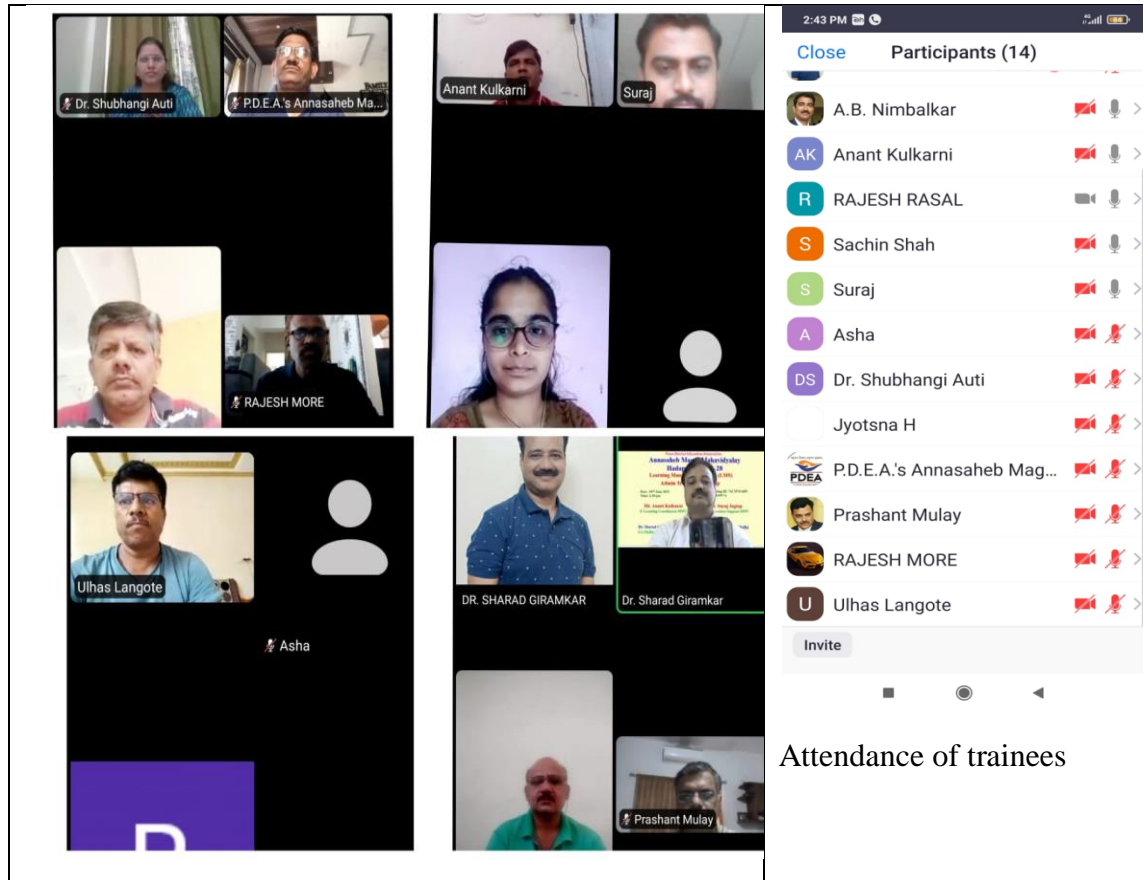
Dr. Shubhangi Auti
P.D.E.A.'s Annasaheb Ma...
RAJESH MORE
Anant Kulkarni
Suraj
Ulhas Langote
Asha
DR. SHARAD GIRAMKAR
Dr. Sharad Giramkar
Prashant Mulay

2:43 PM
Close
Participants (14)
A.B. Nimbalkar
AK Anant Kulkarni
R RAJESH RASAL
S Sachin Shah
S Suraj
A Asha
DS Dr. Shubhangi Auti
Jyotsna H
P.D.E.A.'s Annasaheb Mag...
Prashant Mulay
RAJESH MORE
U Ulhas Langote
Invite

Attendance of trainees